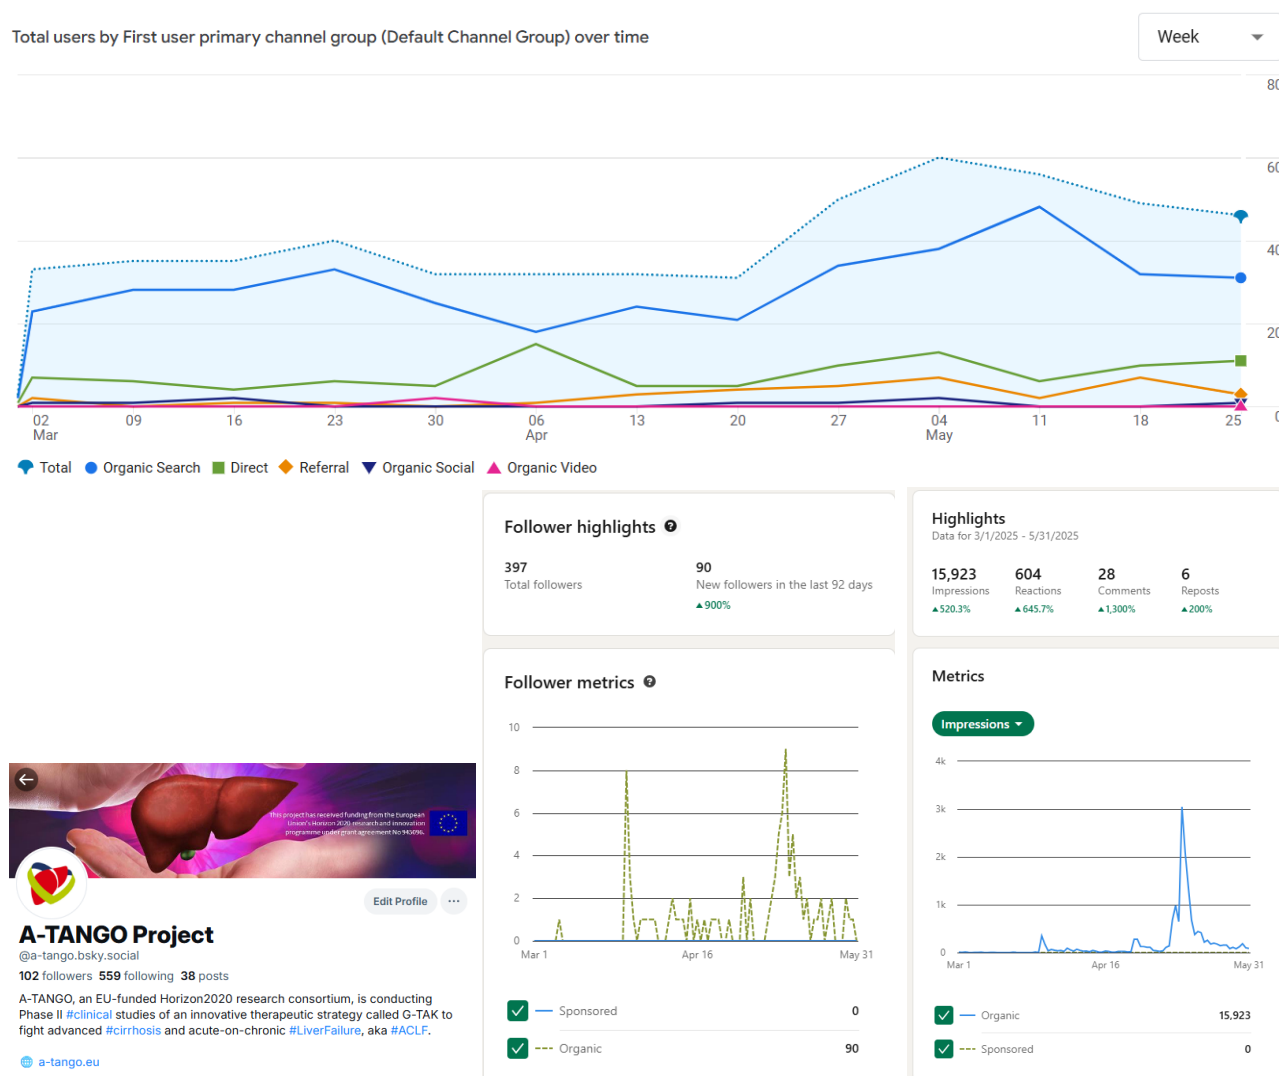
Total users by First user primary channel group (Default Channel Group) over time

Week

80
60
40
20
0

02 Mar
09
16
23
30
06 Apr
13
20
27
04 May
11
18
25

Total Organic Search Direct Referral Organic Social Organic Video

Follower highlights

397
Total followers

90
New followers in the last 92 days
▲900%

Highlights
Data for 3/1/2025 - 5/31/2025

15,923
Impressions
▲520.3%

604
Reactions
▲645.7%

28
Comments
▲1,300%

6
Reposts
▲200%

Follower metrics

10
8
6
4
2
0
Mar 1
Apr 16
May 31

Sponsored 0
Organic 90

Metrics

Impressions

4k
3k
2k
1k
0
Mar 1
Apr 16
May 31

Organic 15,923
Sponsored 0

This project has received funding from the European Union's Horizon 2020 research and innovation programme under grant agreement No 945096.

Edit Profile

A-TANGO Project
@a-tango.bsky.social
102 followers 559 following 38 posts

A-TANGO, an EU-funded Horizon2020 research consortium, is conducting Phase II #clinical studies of an innovative therapeutic strategy called G-TAK to fight advanced #cirrhosis and acute-on-chronic #LiverFailure, aka #ACLF.

a-tango.eu